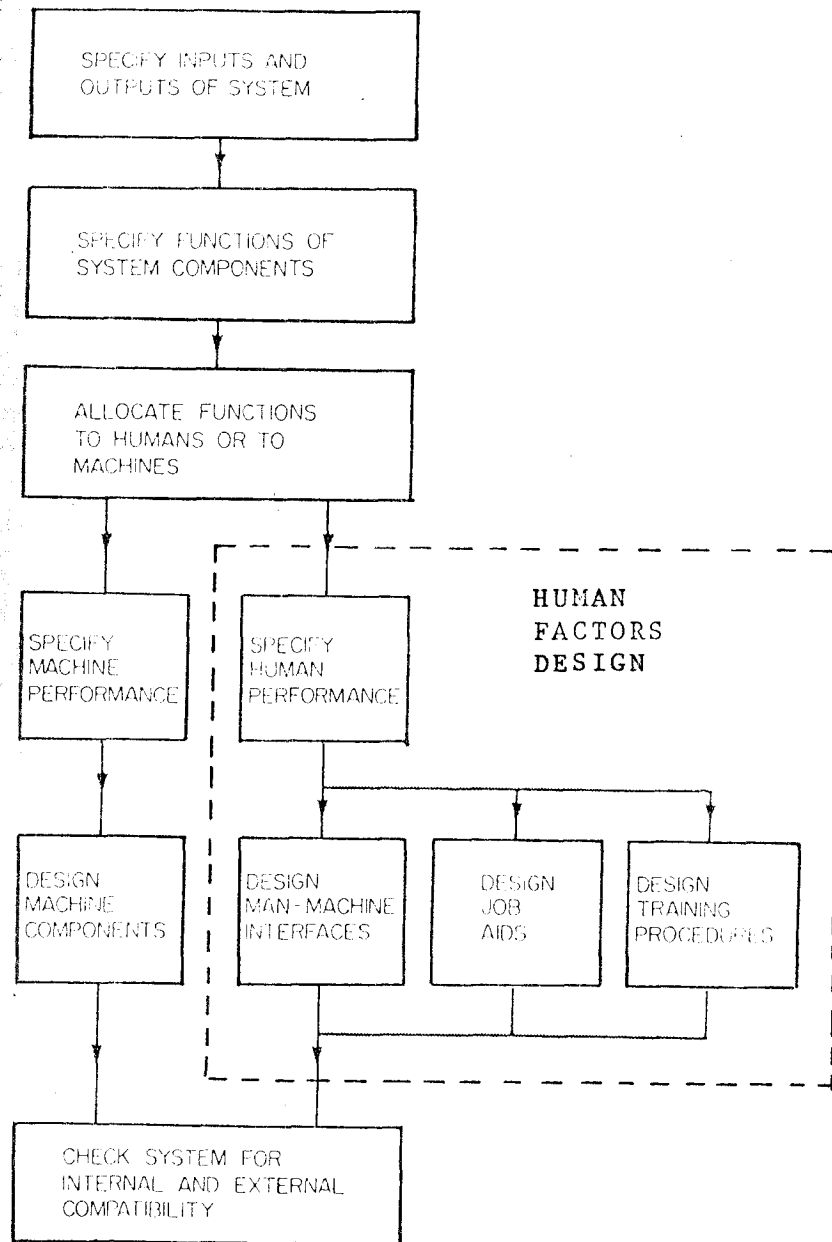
SPECIFY INPUTS AND OUTPUTS OF SYSTEM

SPECIFY FUNCTIONS OF SYSTEM COMPONENTS

ALLOCATE FUNCTIONS TO HUMANS OR TO MACHINES

HUMAN FACTORS DESIGN

SPECIFY MACHINE PERFORMANCE

SPECIFY HUMAN PERFORMANCE

DESIGN MACHINE COMPONENTS

DESIGN MAN-MACHINE INTERFACES

DESIGN JOB AIDS

DESIGN TRAINING PROCEDURES

CHECK SYSTEM FOR INTERNAL AND EXTERNAL COMPATIBILITY